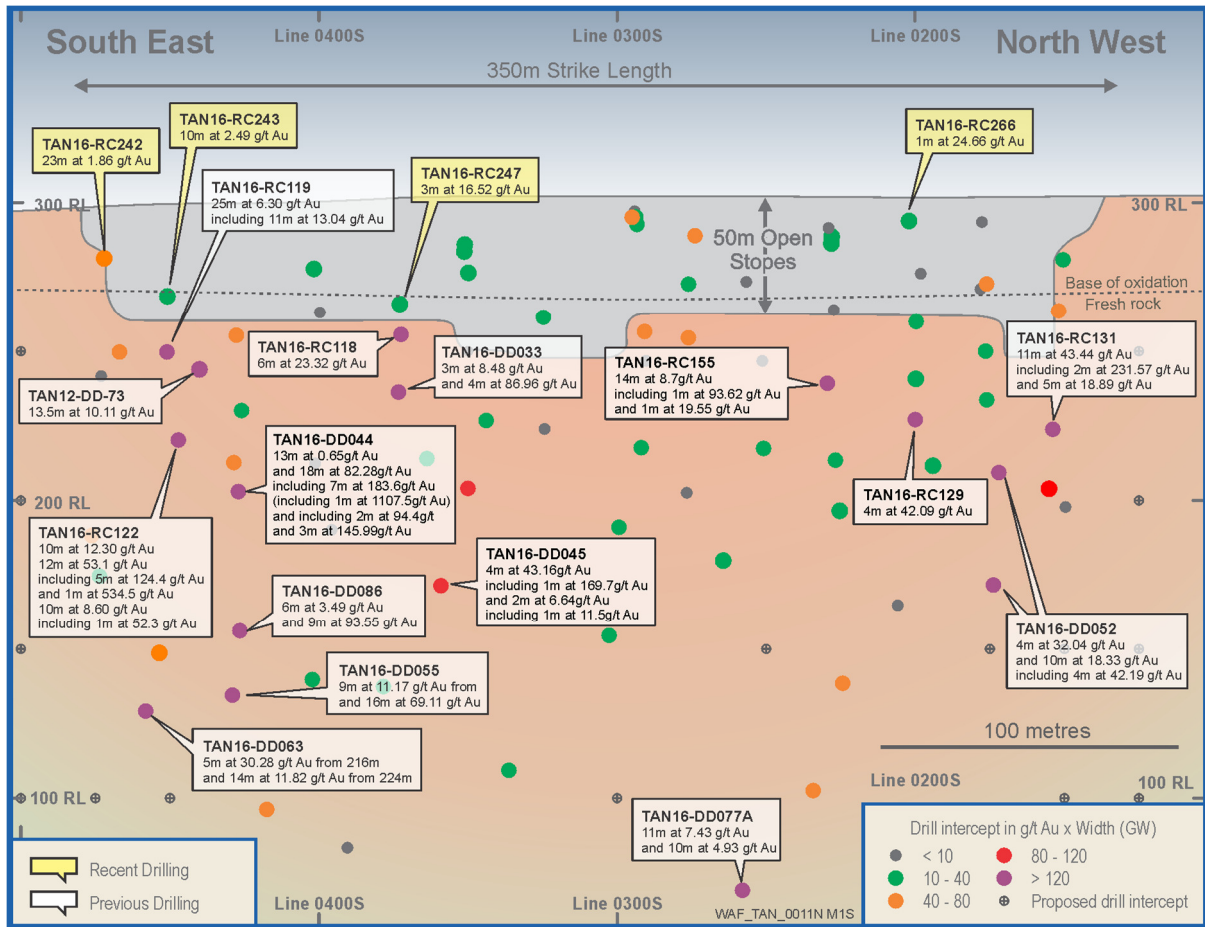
South East

Line 0400S

Line 0300S

Line 0200S

North West

350m Strike Length

TAN16-RC242
23m at 1.86 g/t Au

TAN16-RC243
10m at 2.49 g/t Au

TAN16-RC119
25m at 6.30 g/t Au
including 11m at 13.04 g/t Au

TAN16-RC247
3m at 16.52 g/t Au

TAN16-RC266
1m at 24.66 g/t Au

300 RL

300 RL

50m Open Stopes

Base of oxidation

Fresh rock

TAN16-RC118
6m at 23.32 g/t Au

TAN16-DD033
3m at 8.48 g/t Au
and 4m at 86.96 g/t Au

TAN16-RC155
14m at 8.7g/t Au
including 1m at 93.62 g/t Au
and 1m at 19.55 g/t Au

TAN16-RC131
11m at 43.44 g/t Au
including 2m at 231.57 g/t Au
and 5m at 18.89 g/t Au

TAN12-DD-73
13.5m at 10.11 g/t Au

TAN16-DD044
13m at 0.65g/t Au
and 18m at 82.28g/t Au
including 7m at 183.6g/t Au
(including 1m at 1107.5g/t Au)
and including 2m at 94.4g/t
and 3m at 145.99g/t Au

200 RL

TAN16-RC129
4m at 42.09 g/t Au

TAN16-RC122
10m at 12.30 g/t Au
12m at 53.1 g/t Au
including 5m at 124.4 g/t Au
and 1m at 534.5 g/t Au
10m at 8.60 g/t Au
including 1m at 52.3 g/t Au

TAN16-DD045
4m at 43.16g/t Au
including 1m at 169.7g/t Au
and 2m at 6.64g/t Au
including 1m at 11.5g/t Au

TAN16-DD086
6m at 3.49 g/t Au
and 9m at 93.55 g/t Au

TAN16-DD052
4m at 32.04 g/t Au
and 10m at 18.33 g/t Au
including 4m at 42.19 g/t Au

TAN16-DD055
9m at 11.17 g/t Au from
and 16m at 69.11 g/t Au

100 metres

TAN16-DD063
5m at 30.28 g/t Au from 216m
and 14m at 11.82 g/t Au from 224m

Line 0200S

100 RL

100 RL

TAN16-DD077A
11m at 7.43 g/t Au
and 10m at 4.93 g/t Au

Recent Drilling

Previous Drilling

Line 0400S

Line 0300S

WAF_TAN_0011N M1S

Drill intercept in g/t Au x Width (GW)
< 10
80 - 120
10 - 40
> 120
40 - 80
Proposed drill intercept